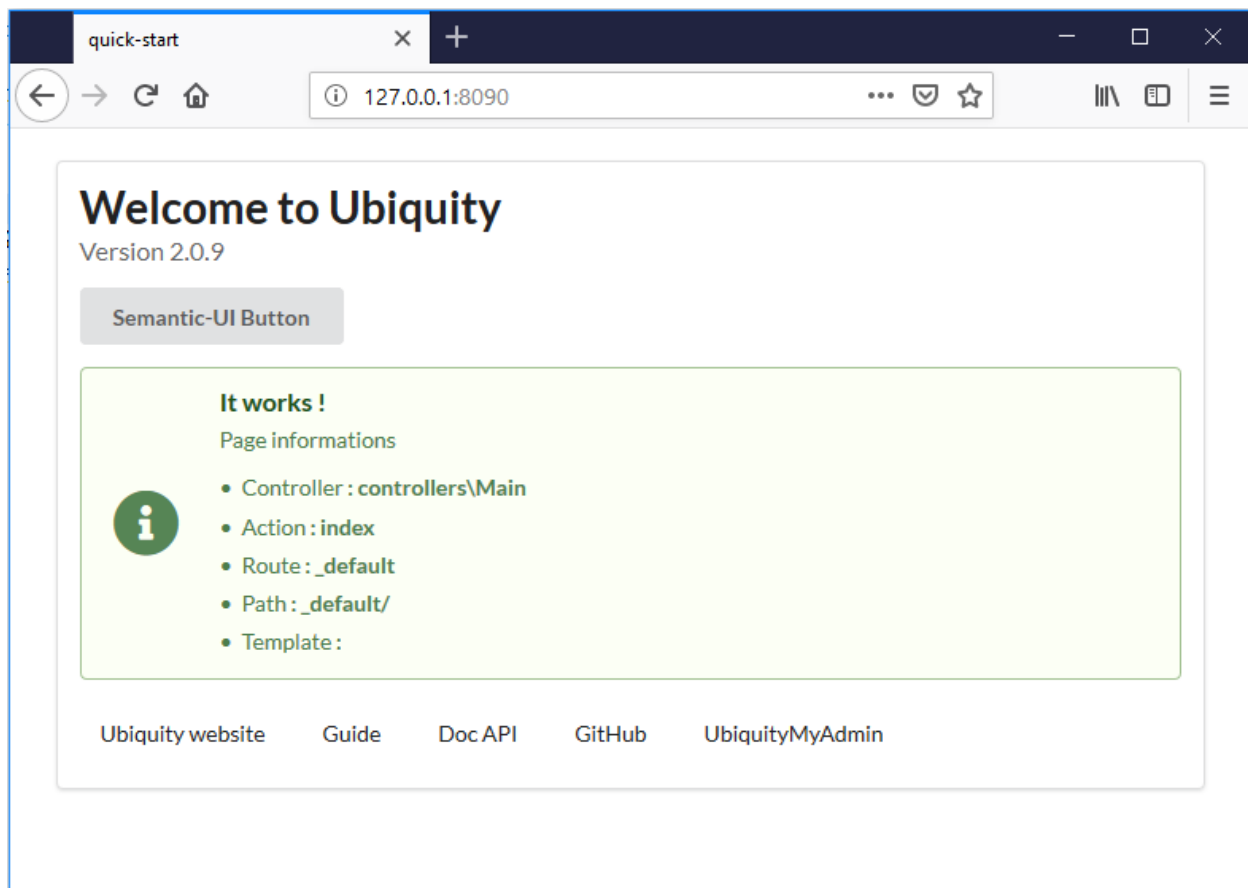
quick-start

127.0.0.1:8090

Welcome to Ubiquity
Version 2.0.9

Semantic-UI Button

It works !
Page informations

- Controller : controllers\Main
- Action : index
- Route : _default
- Path : _default/
- Template :

Ubiquity website Guide Doc API GitHub UbiquityMyAdmin